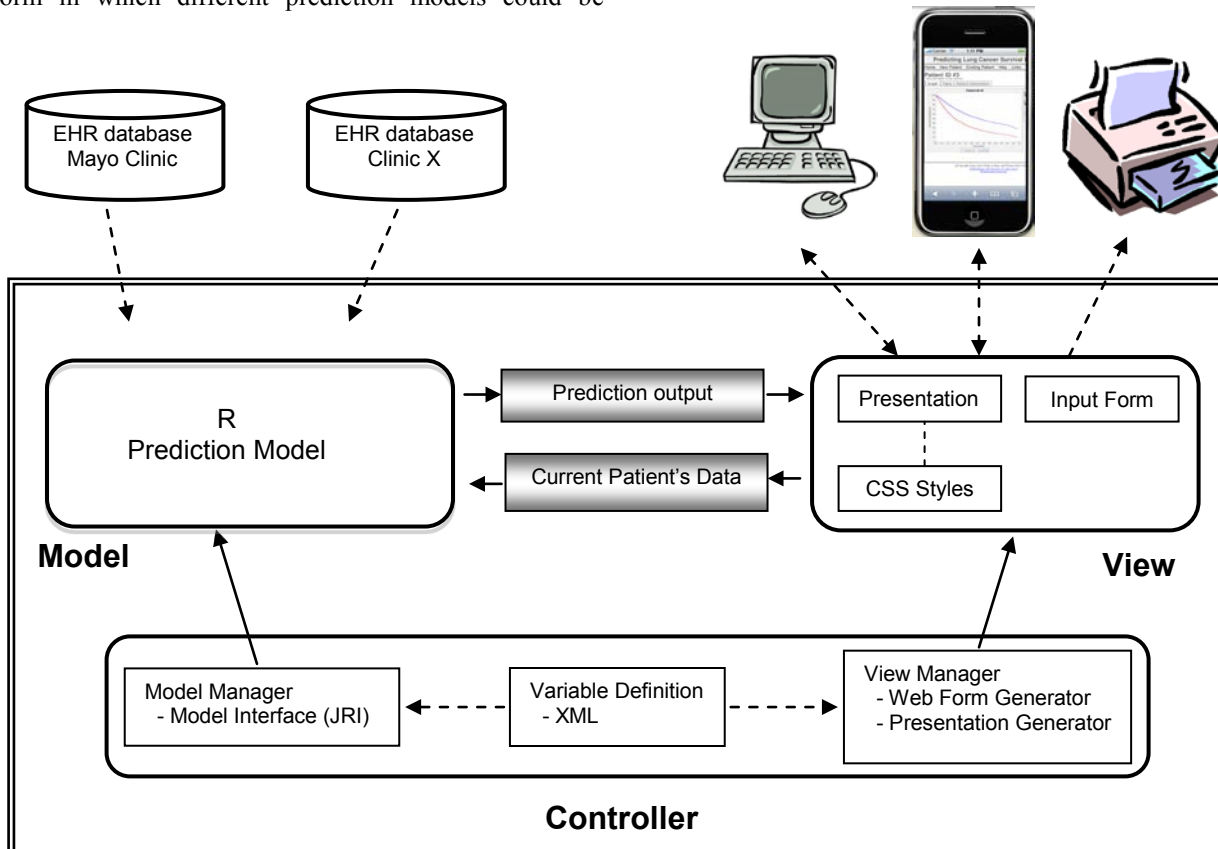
form in which different prediction models could be

EHR database Mayo Clinic

EHR database Clinic X

Predicting Lung Cancer Survival

Patient ID #3

R
Prediction Model

Prediction output

Current Patient's Data

Presentation

Input Form

CSS Styles

Model

View

Model Manager
- Model Interface (JRI)

Variable Definition
- XML

View Manager
- Web Form Generator
- Presentation Generator

Controller